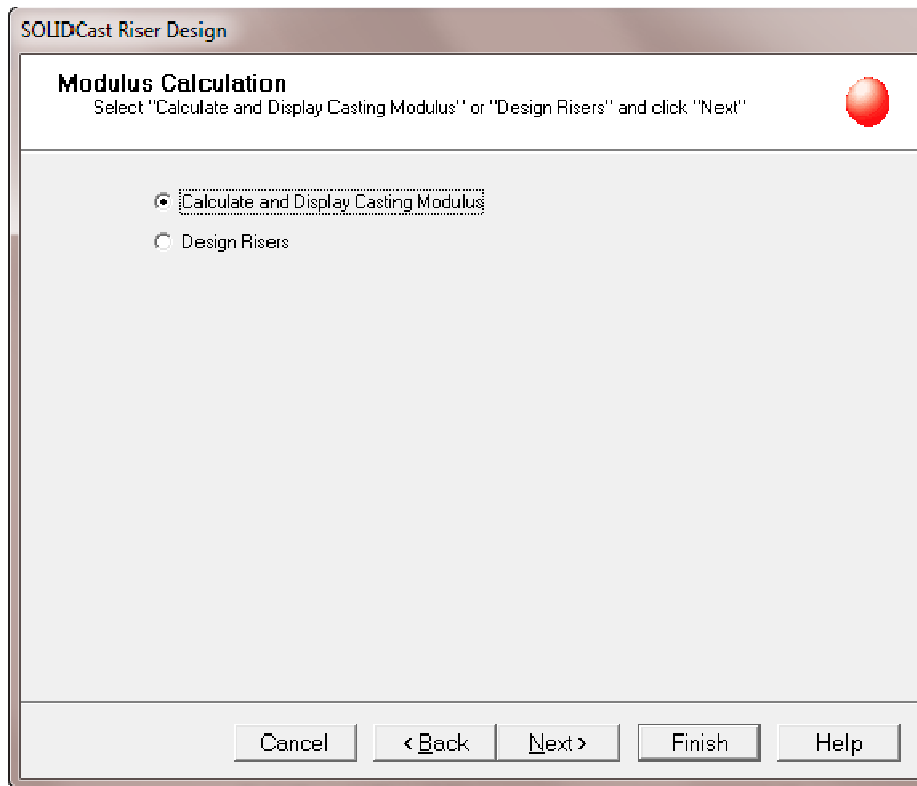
SOLIDCast Riser Design

Modulus Calculation
Select "Calculate and Display Casting Modulus" or "Design Risers" and click "Next"

Calculate and Display Casting Modulus

Design Risers

Cancel
< Back
Next >
Finish
Help